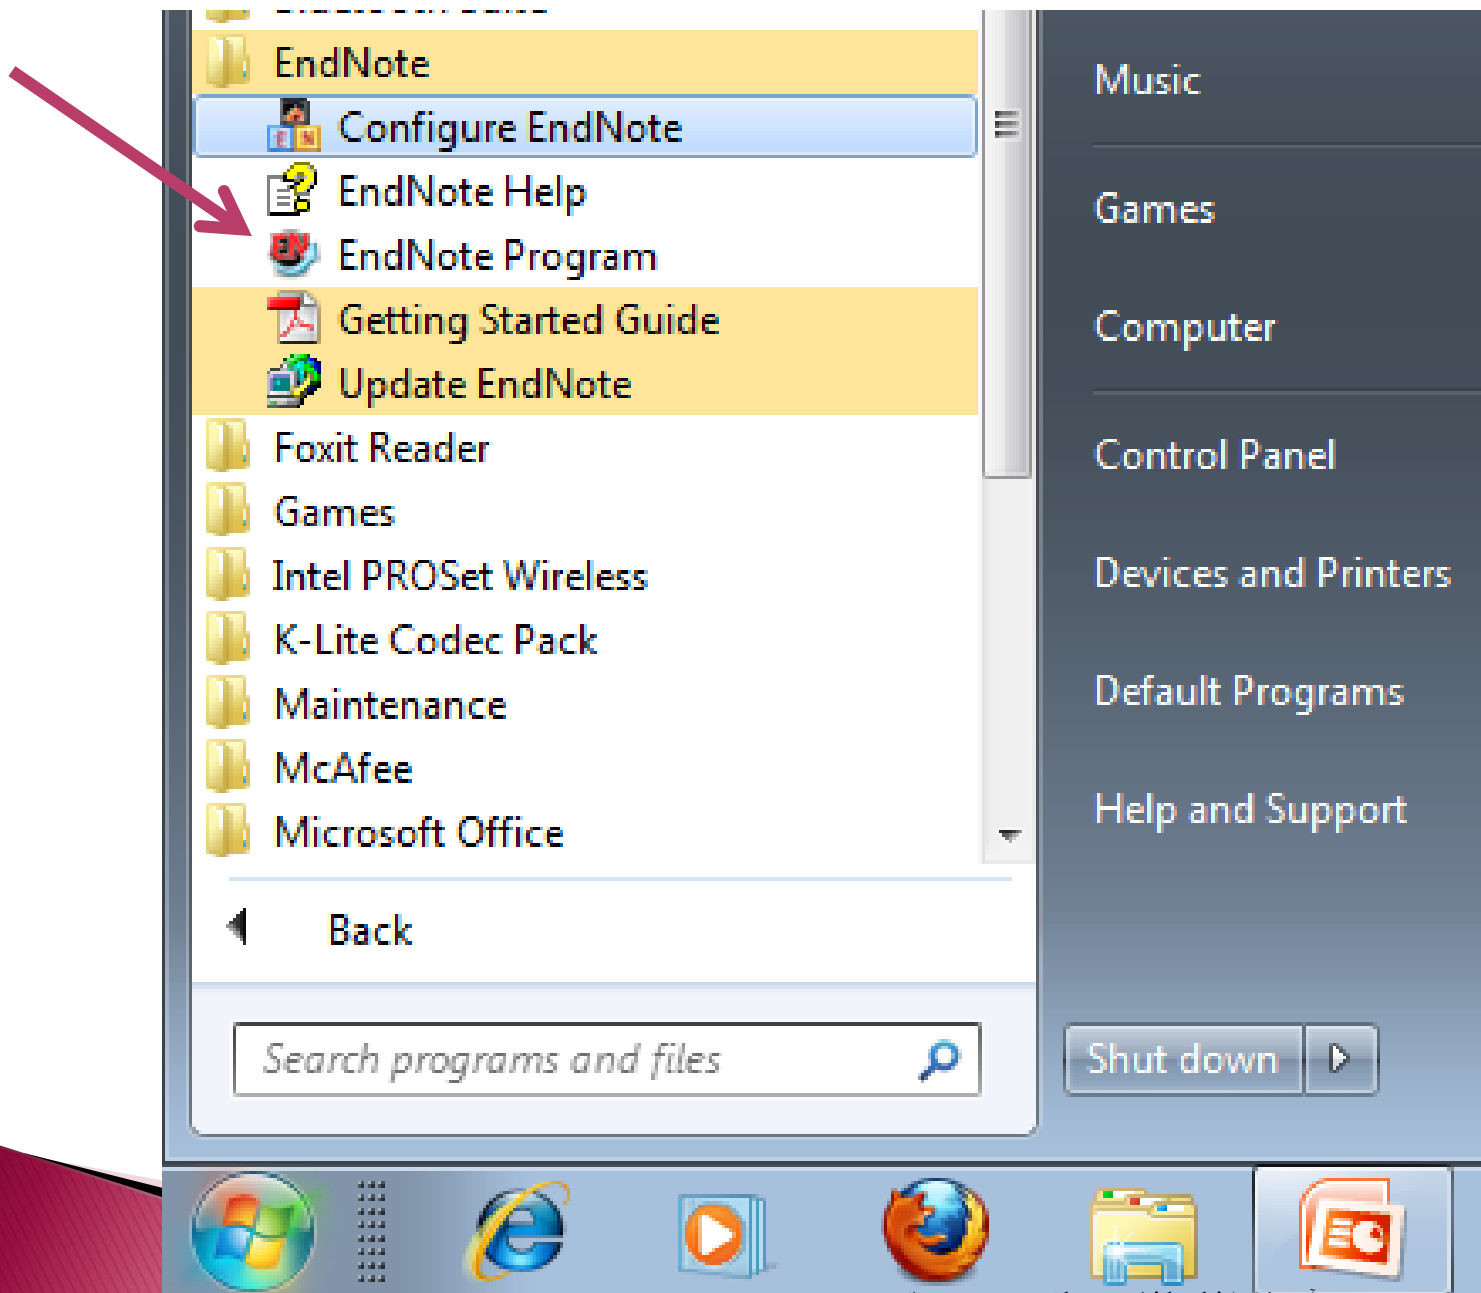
EndNote
Configure EndNote
EndNote Help
EndNote Program
Getting Started Guide
Update EndNote
Foxit Reader
Games
Intel PROSet Wireless
K-Lite Codec Pack
Maintenance
McAfee
Microsoft Office

Back

Search programs and files

Music
Games
Computer
Control Panel
Devices and Printers
Default Programs
Help and Support

Shut down